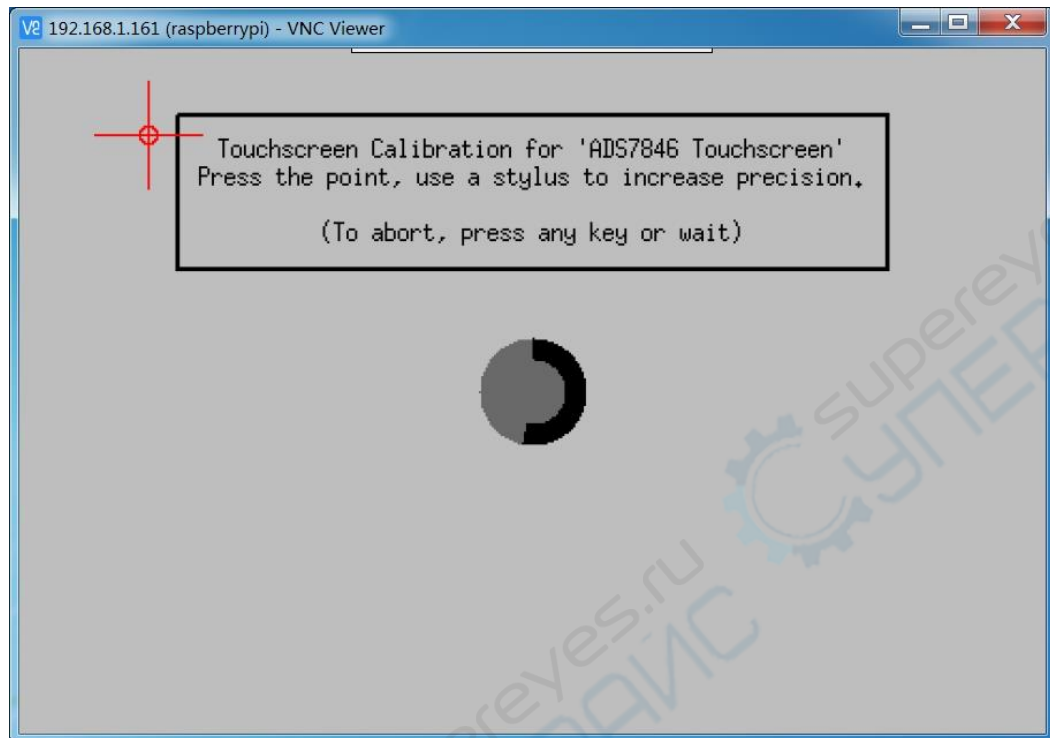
V2 192.168.1.161 (raspberrypi) - VNC Viewer

Touchscreen Calibration for 'ADS7846 Touchscreen'
Press the point, use a stylus to increase precision.

(To abort, press any key or wait)

supereyes.ru
СУПЕРАЙС